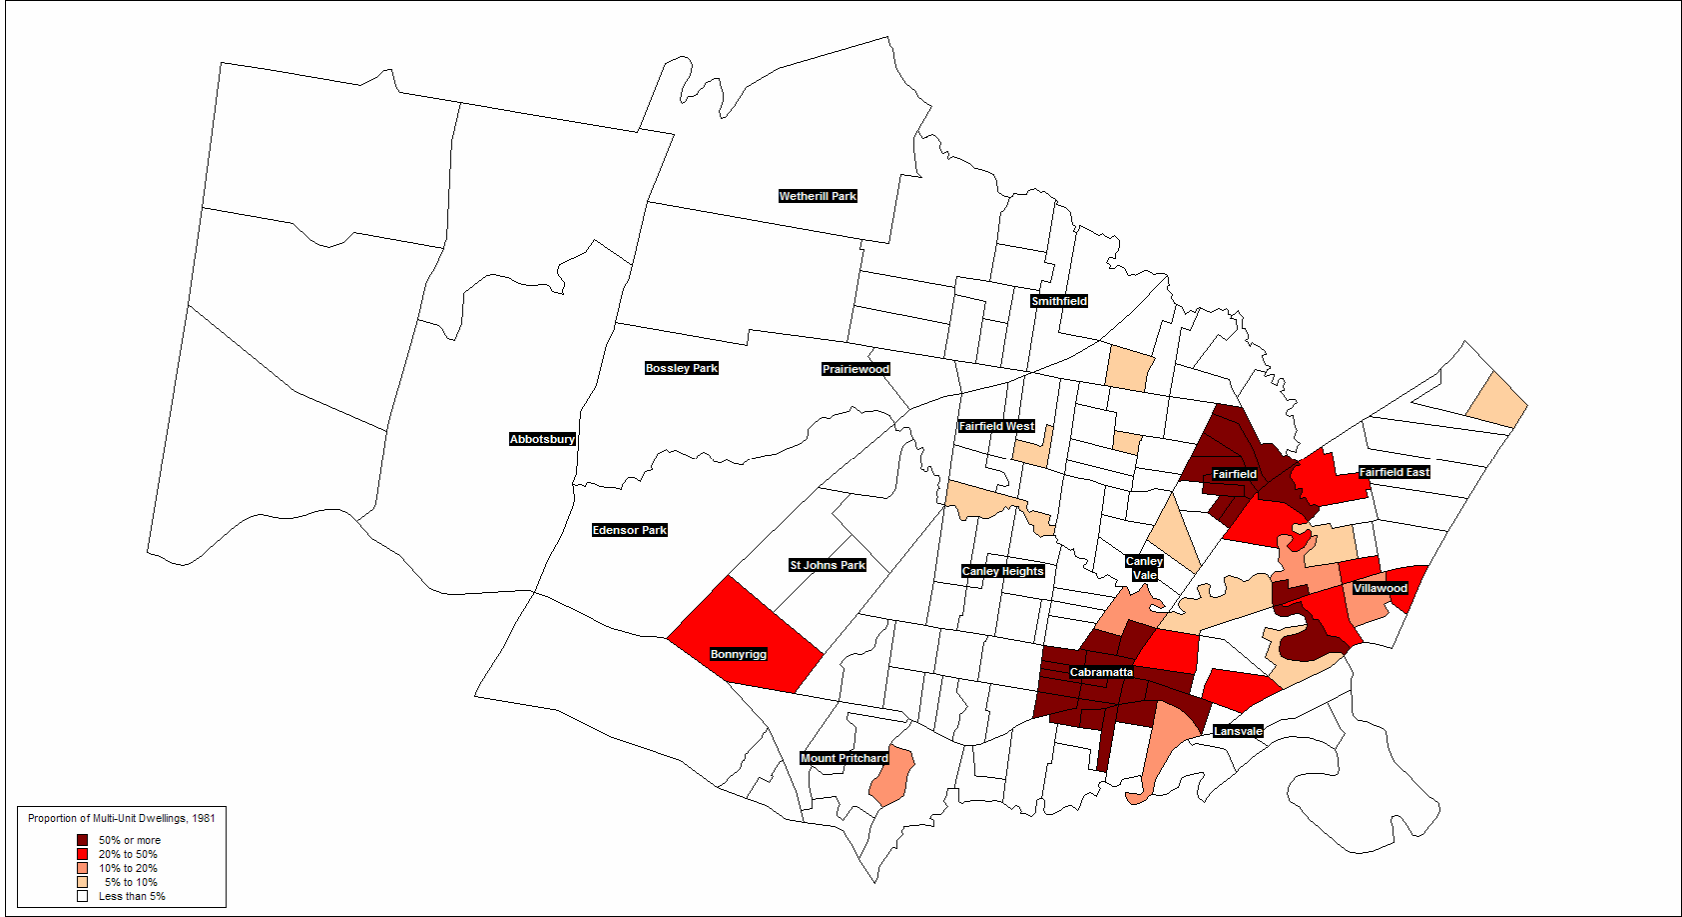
Wetherill Park

Smithfield

Bossley Park

Prairiewood

Abbotsbury

Fairfield West

Fairfield

Fairfield East

Edensor Park

St Johns Park

Canley Vale

Canley Heights

Villawood

Bonnyrigg

Cabramatta

Lansvale

Mount Pritchard

Proportion of Multi-Unit Dwellings, 1981
50% or more
20% to 50%
10% to 20%
5% to 10%
Less than 5%